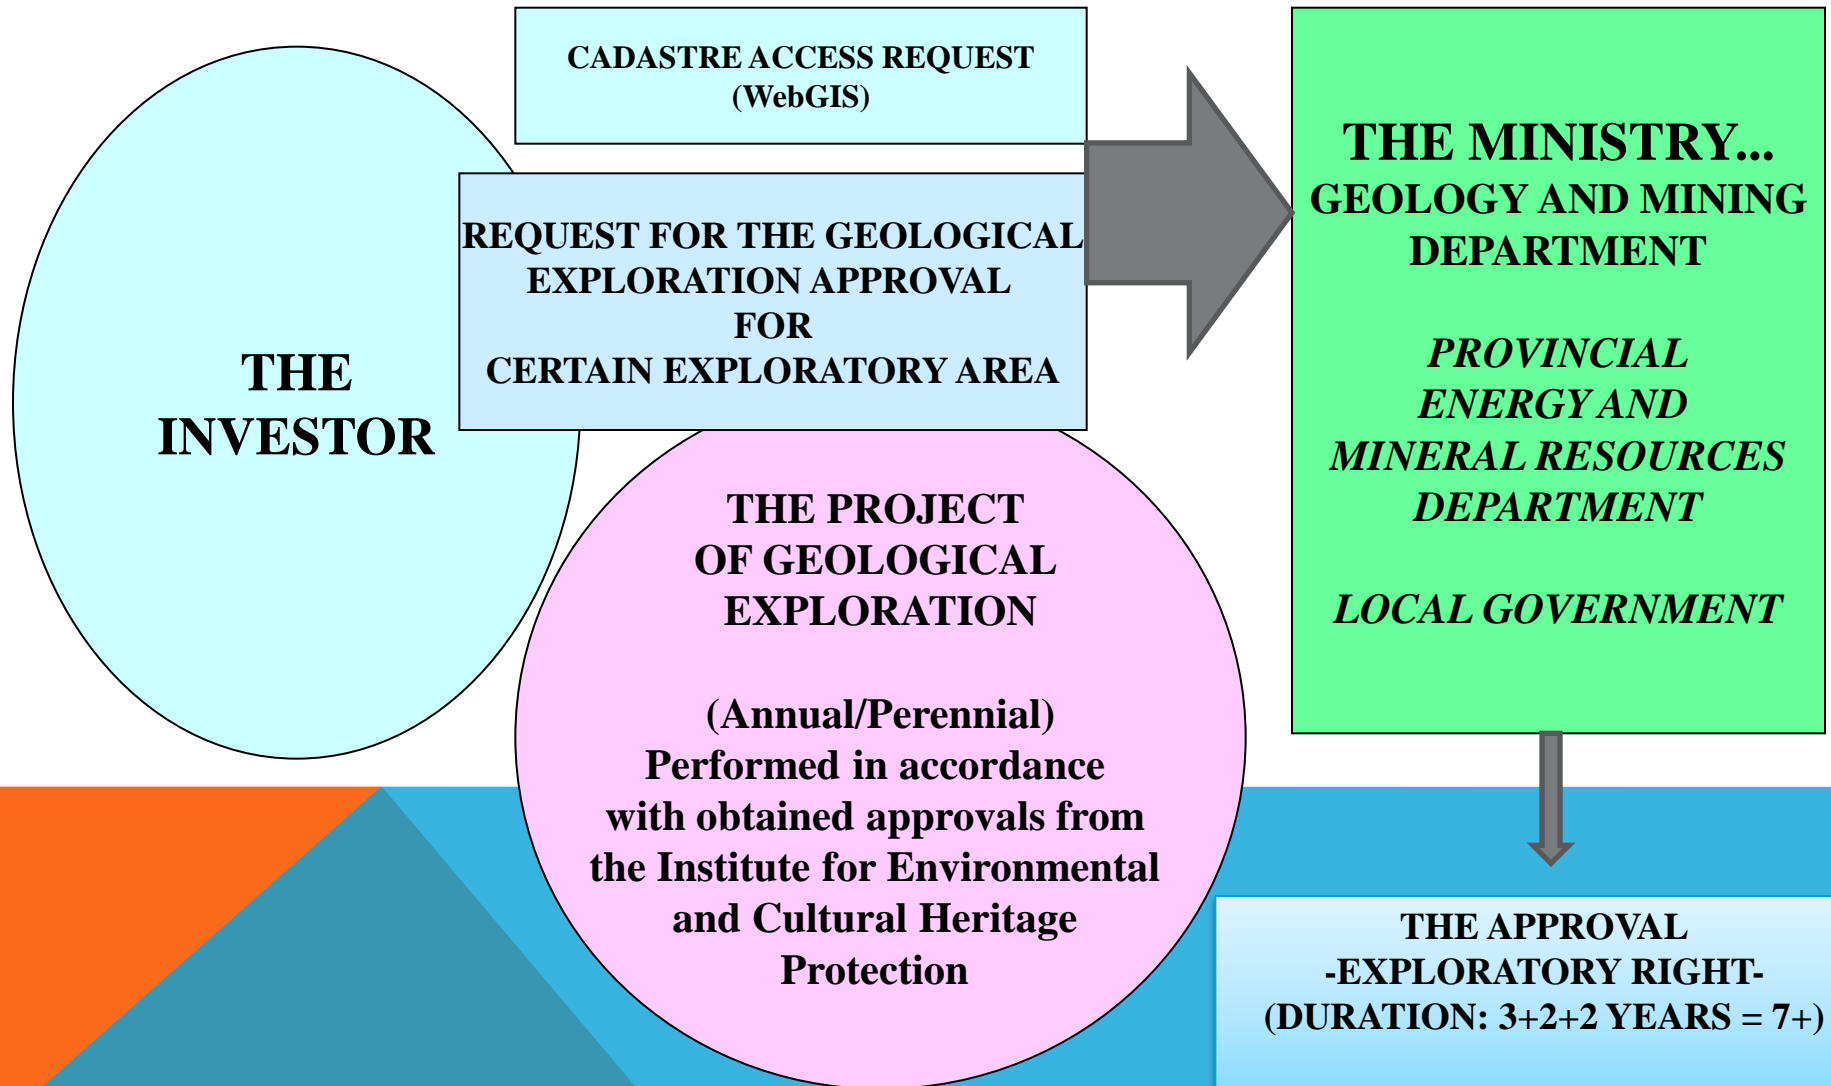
THE INVESTOR

CADASTRE ACCESS REQUEST (WebGIS)

REQUEST FOR THE GEOLOGICAL EXPLORATION APPROVAL FOR CERTAIN EXPLORATORY AREA

THE PROJECT OF GEOLOGICAL EXPLORATION

(Annual/Perennial) Performed in accordance with obtained approvals from the Institute for Environmental and Cultural Heritage Protection

THE MINISTRY... GEOLOGY AND MINING DEPARTMENT

*PROVINCIAL ENERGY AND MINERAL RESOURCES DEPARTMENT*

*LOCAL GOVERNMENT*

THE APPROVAL -EXPLORATORY RIGHT- (DURATION: 3+2+2 YEARS = 7+)